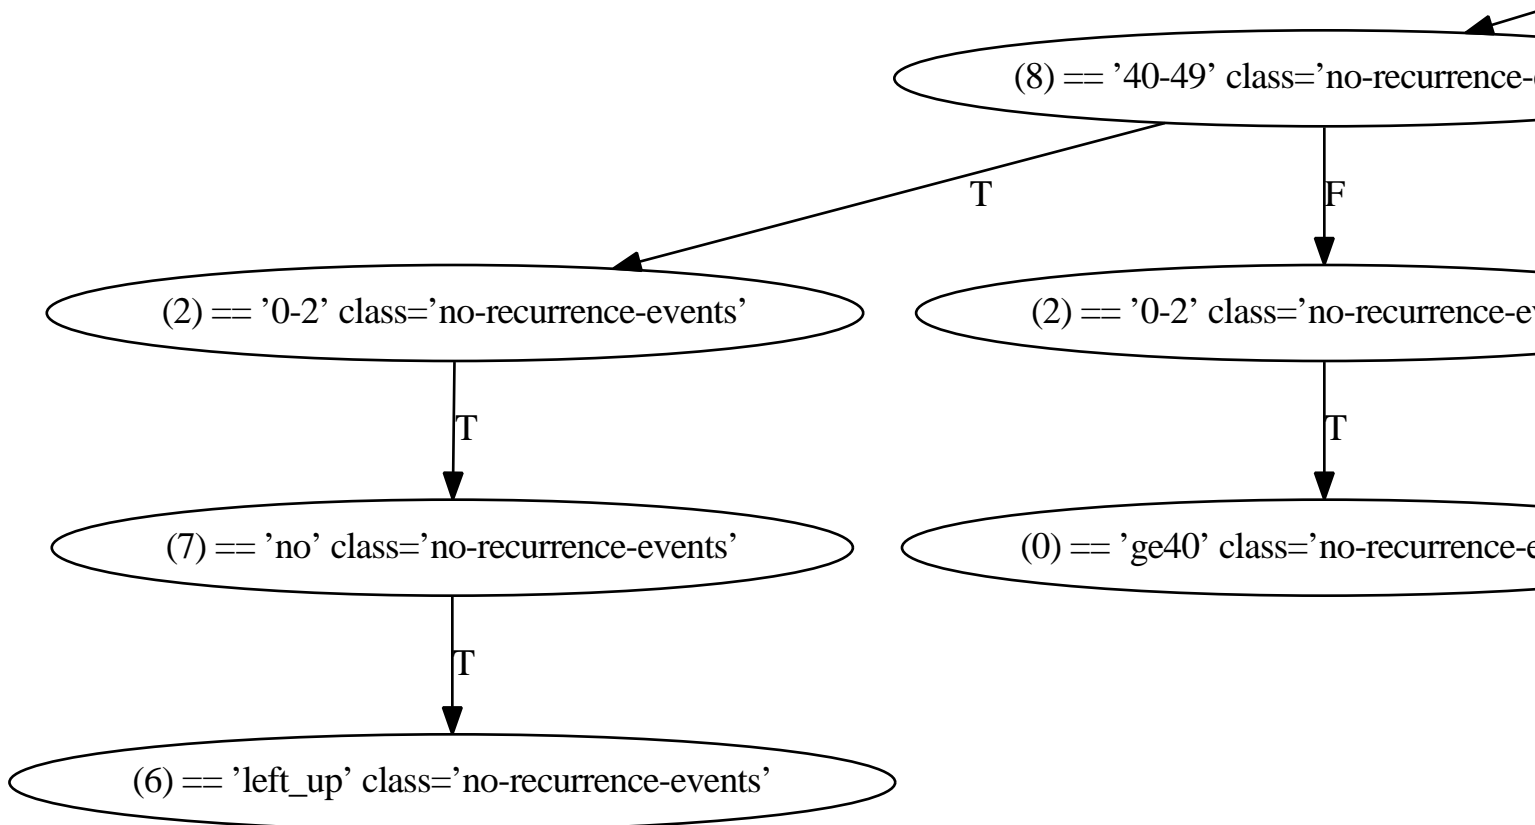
(8) == '40-49' class='no-recurrence-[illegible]

T

F

(2) == '0-2' class='no-recurrence-events'

(2) == '0-2' class='no-recurrence-ev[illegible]

T

T

(7) == 'no' class='no-recurrence-events'

(0) == 'ge40' class='no-recurrence-e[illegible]

T

(6) == 'left_up' class='no-recurrence-events'